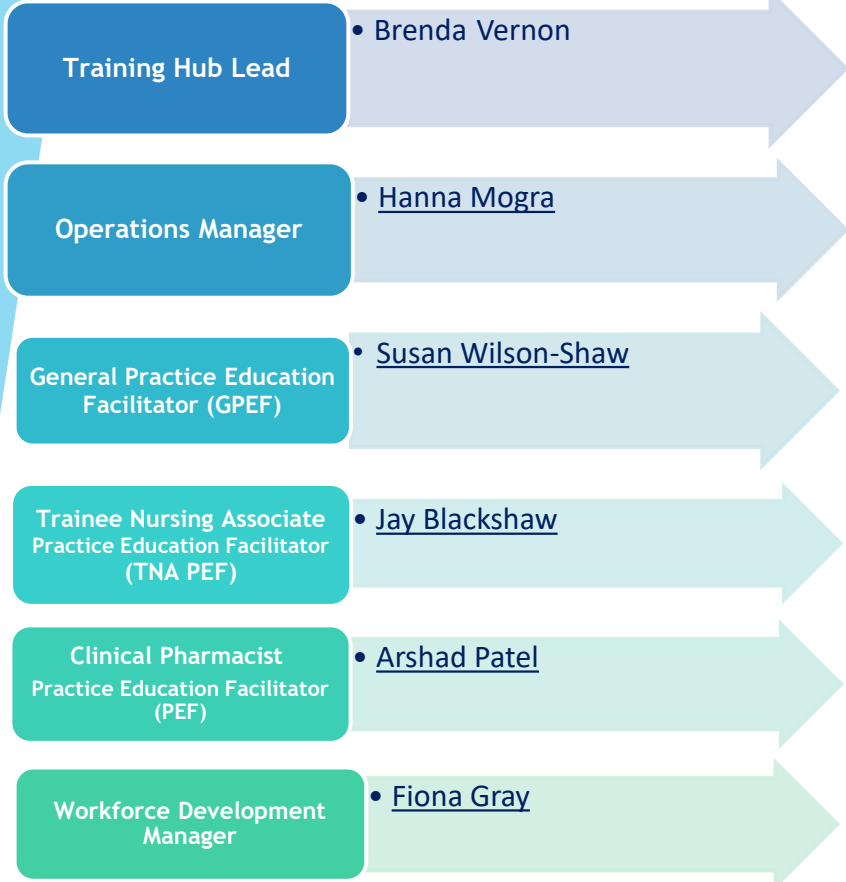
Training Hub Lead

• Brenda Vernon

Operations Manager

• Hanna Mogra

General Practice Education Facilitator (GPEF)

• Susan Wilson-Shaw

Trainee Nursing Associate Practice Education Facilitator (TNA PEF)

• Jay Blackshaw

Clinical Pharmacist Practice Education Facilitator (PEF)

• Arshad Patel

Workforce Development Manager

• Fiona Gray